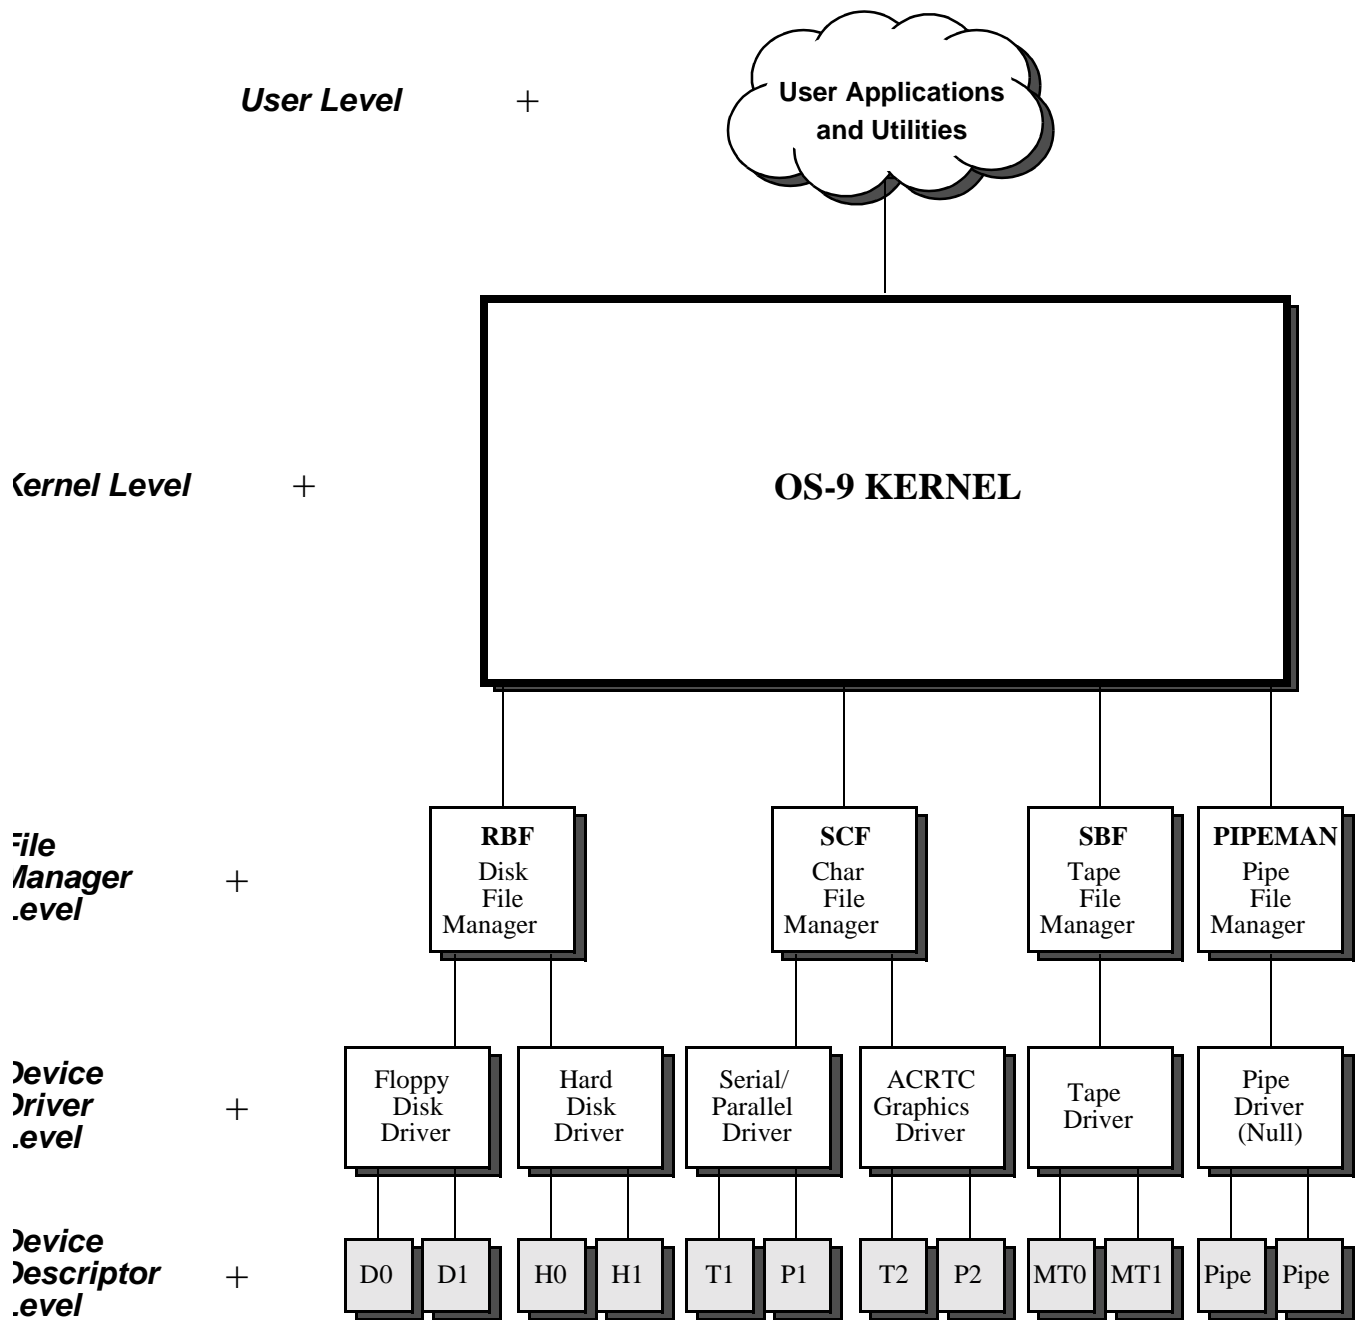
User Level +

User Applications and Utilities

Kernel Level +

OS-9 KERNEL

File Manager Level +

RBF Disk File Manager

SCF Char File Manager

SBF Tape File Manager

PIPEMAN Pipe File Manager

Device Driver Level +

Floppy Disk Driver

Hard Disk Driver

Serial/ Parallel Driver

ACRTC Graphics Driver

Tape Driver

Pipe Driver (Null)

Device Descriptor Level +

D0 D1 H0 H1 T1 P1 T2 P2 MT0 MT1 Pipe Pipe